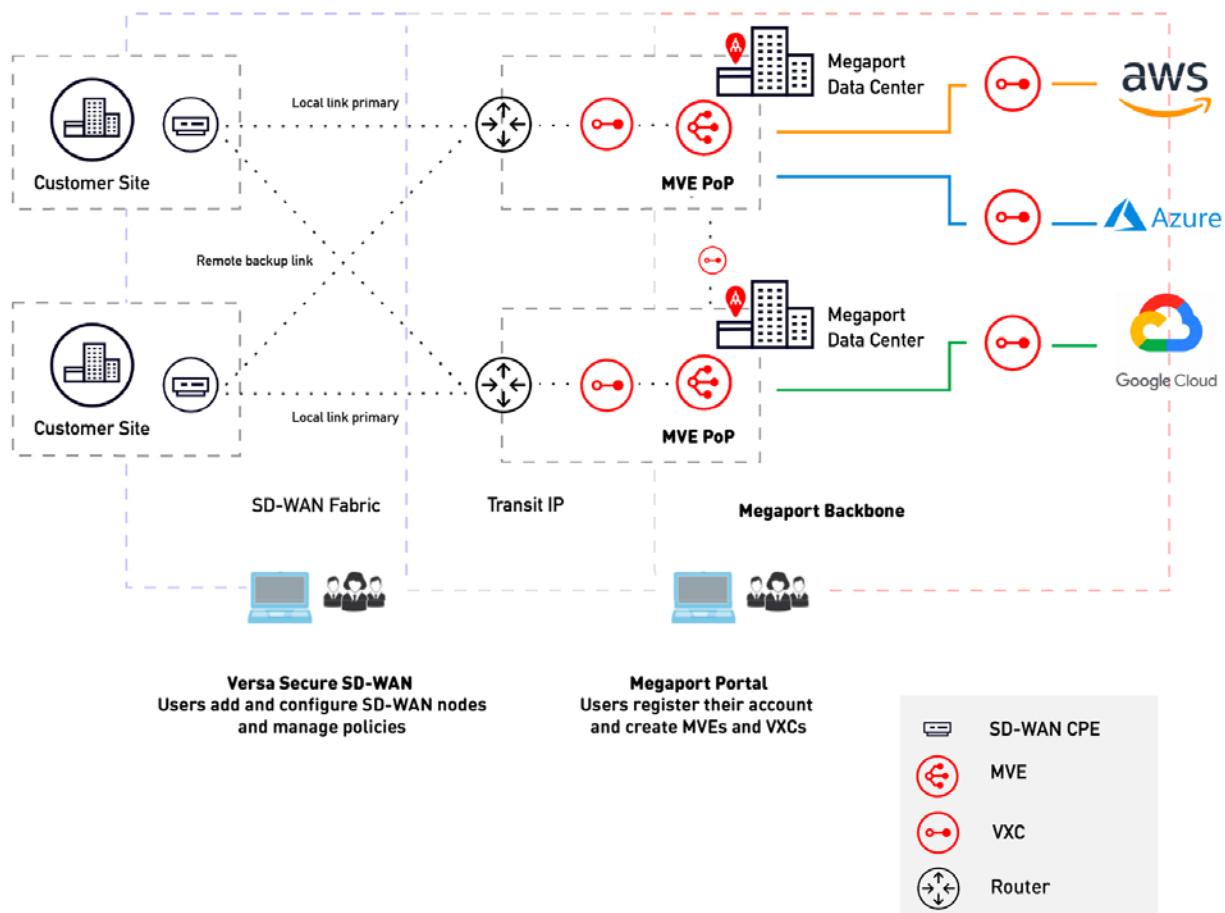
Megaport Data Center

aws

Customer Site

Local link primary

MVE PoP

Azure

Remote backup link

Megaport Data Center

Google Cloud

Customer Site

Local link primary

MVE PoP

SD-WAN Fabric

Transit IP

Megaport Backbone

Versa Secure SD-WAN
Users add and configure SD-WAN nodes and manage policies

Megaport Portal
Users register their account and create MVEs and VXCs

SD-WAN CPE
MVE
VXC
Router